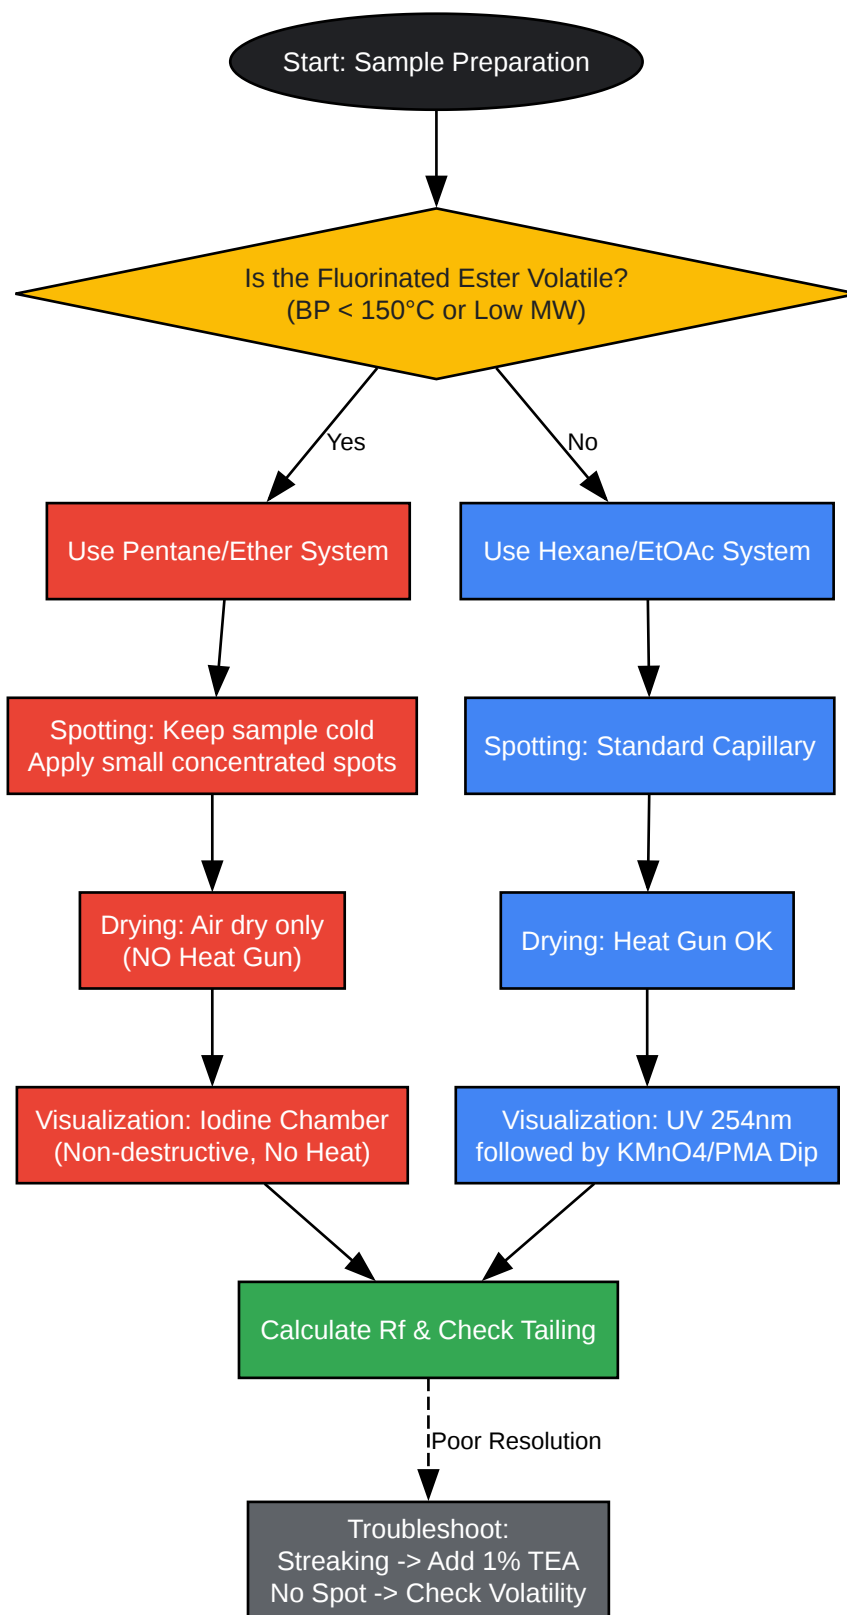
Start: Sample Preparation

Is the Fluorinated Ester Volatile?
(BP < 150°C or Low MW)

Yes

No

Use Pentane/Ether System

Spotting: Keep sample cold
Apply small concentrated spots

Drying: Air dry only
(NO Heat Gun)

Visualization: Iodine Chamber
(Non-destructive, No Heat)

Use Hexane/EtOAc System

Spotting: Standard Capillary

Drying: Heat Gun OK

Visualization: UV 254nm
followed by KMnO4/PMA Dip

Calculate Rf & Check Tailing

Poor Resolution

Troubleshoot:
Streaking -> Add 1% TEA
No Spot -> Check Volatility